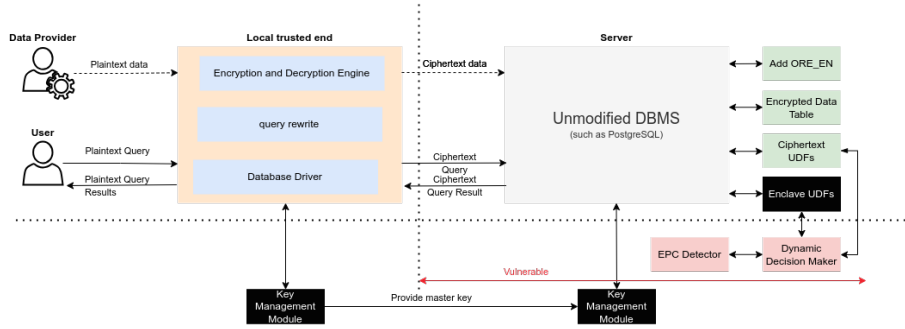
Data Provider

Plaintext data

User

Plaintext Query

Plaintext Query Results

Local trusted end

Encryption and Decryption Engine

query rewrite

Database Driver

Ciphertext data

Ciphertext Query

Ciphertext Query Result

Server

Unmodified DBMS
(such as PostgreSQL)

Add ORE_EN

Encrypted Data Table

Ciphertext UDFs

Enclave UDFs

EPC Detector

Dynamic Decision Maker

Vulnerable

Key Management Module

Provide master key

Key Management Module